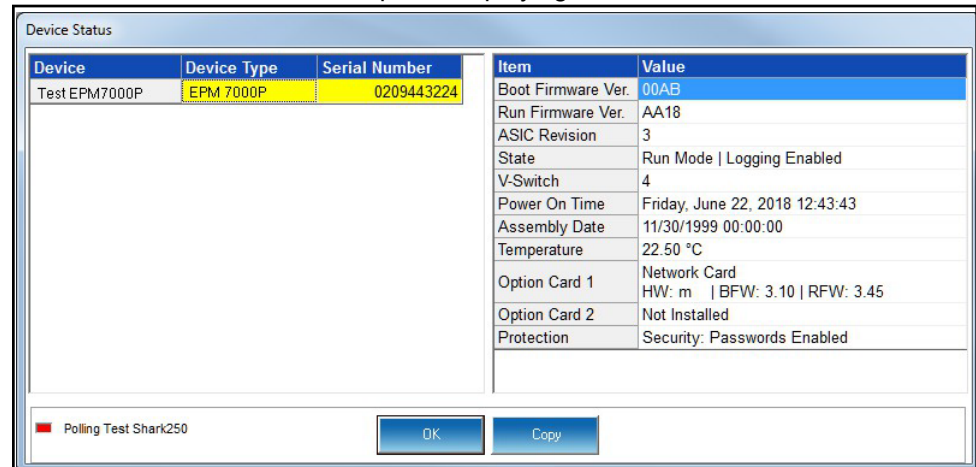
Device Status

| Device | Device Type | Serial Number |
|---|---|---|
| Test EPM7000P | EPM 7000P | 0209443224 |

| Item | Value |
|---|---|
| Boot Firmware Ver. | 00AB |
| Run Firmware Ver. | AA18 |
| ASIC Revision | 3 |
| State | Run Mode \| Logging Enabled |
| V-Switch | 4 |
| Power On Time | Friday, June 22, 2018 12:43:43 |
| Assembly Date | 11/30/1999 00:00:00 |
| Temperature | 22.50 °C |
| Option Card 1 | Network Card HW: m \| BFW: 3.10 \| RFW: 3.45 |
| Option Card 2 | Not Installed |
| Protection | Security: Passwords Enabled |

Polling Test Shark250

OK

Copy